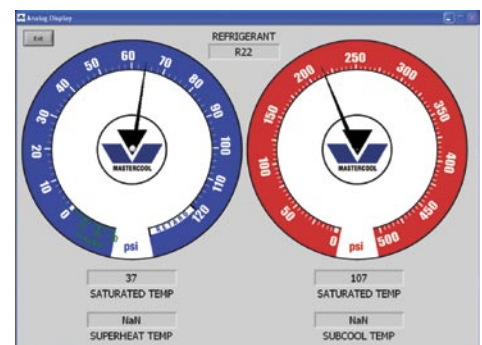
Analog Display

Exit

REFRIGERANT
R22

0
10
20
30
40
50
60
70
80
90
100
110
120
psi
MASTERCOOL

0
50
100
150
200
250
300
350
400
450
500
psi
MASTERCOOL

37
SATURATED TEMP

107
SATURATED TEMP

NaN
SUPERHEAT TEMP

NaN
SUBCOOL TEMP